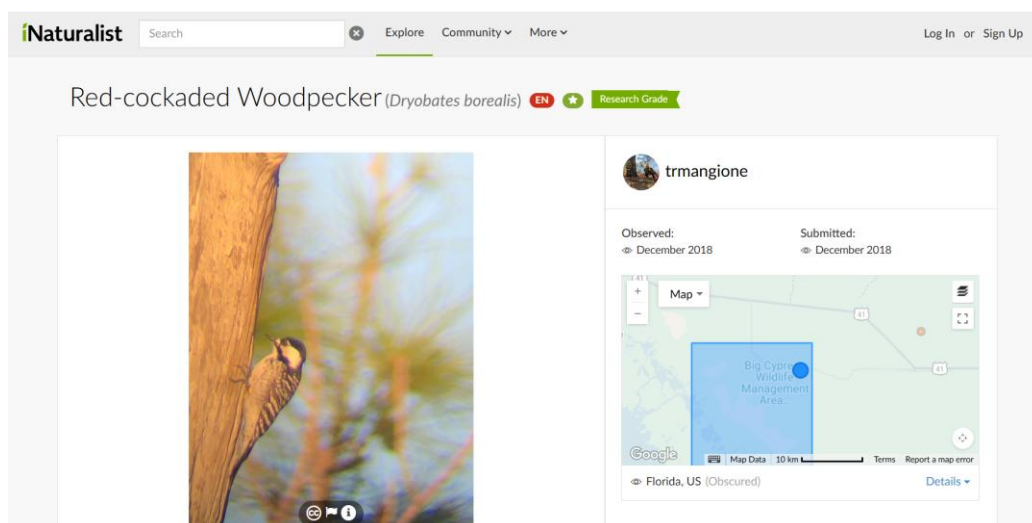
iNaturalist Search Explore Community More Log In or Sign Up

Red-cockaded Woodpecker (Dryobates borealis) EN Research Grade

trmangione

Observed: December 2018

Submitted: December 2018

Map

41

41

Big Cypress Wildlife Management Area

Google Map Data 10 km Terms Report a map error

Florida, US (Obscured)

Details